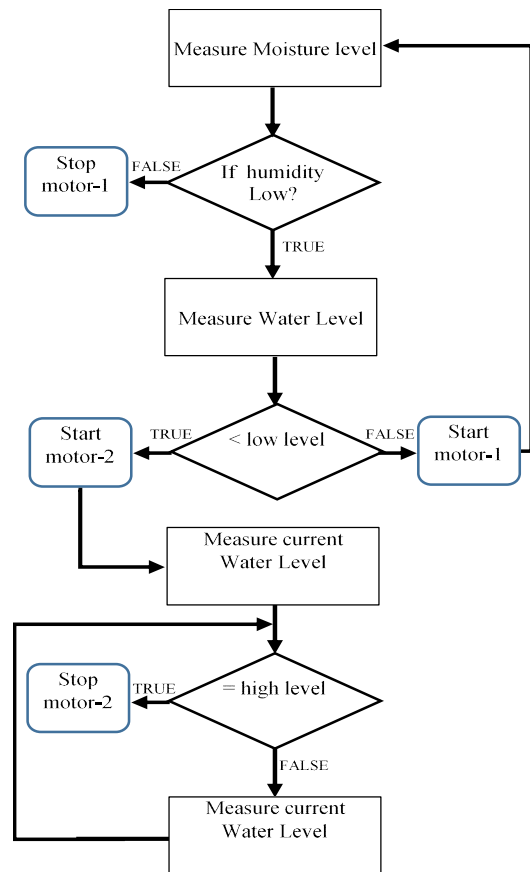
Measure Moisture level

Stop motor-1

FALSE

If humidity Low?

TRUE

Measure Water Level

Start motor-2

TRUE

< low level

FALSE

Start motor-1

Measure current Water Level

Stop motor-2

TRUE

= high level

FALSE

Measure current Water Level